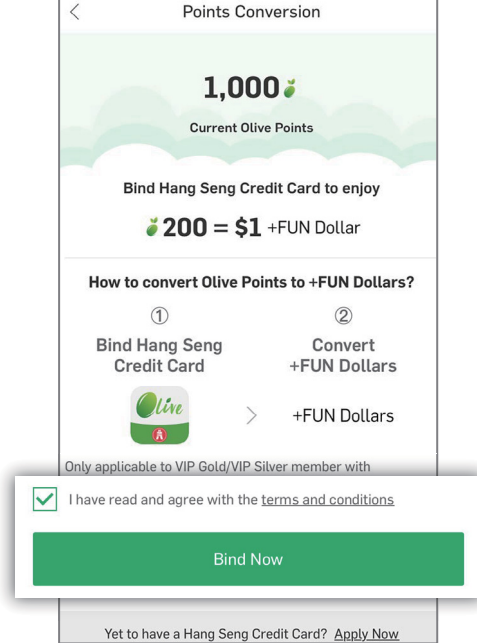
<
Points Conversion

1,000

Current Olive Points

Bind Hang Seng Credit Card to enjoy

200 = $1 +FUN Dollar

How to convert Olive Points to +FUN Dollars?

① Bind Hang Seng Credit Card

② Convert +FUN Dollars

Olive

>

+FUN Dollars

Only applicable to VIP Gold/VIP Silver member with

I have read and agree with the terms and conditions

Bind Now

Yet to have a Hang Seng Credit Card? Apply Now